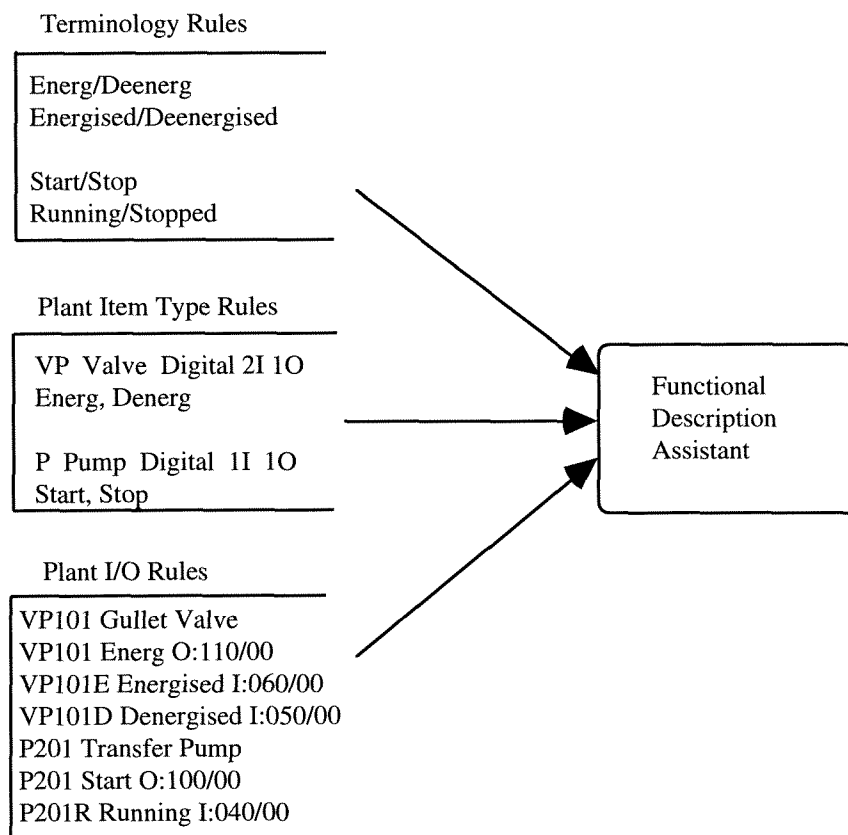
Terminology Rules

Energ/Deenerg
Energised/Deenergised

Start/Stop
Running/Stopped

Plant Item Type Rules

VP Valve Digital 2I 1O
Energ, Denerg

P Pump Digital 1I 1O
Start, Stop

Plant I/O Rules

VP101 Gullet Valve
VP101 Energ O:110/00
VP101E Energised I:060/00
VP101D Denergised I:050/00
P201 Transfer Pump
P201 Start O:100/00
P201R Running I:040/00

Functional Description Assistant